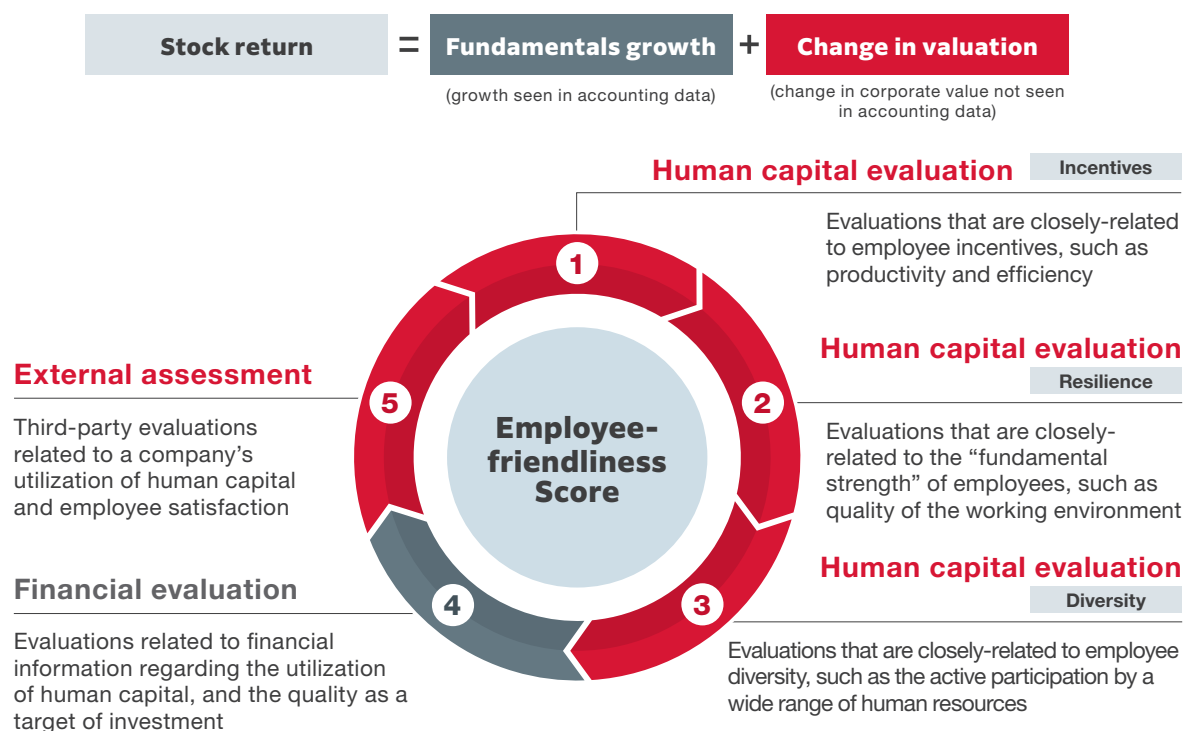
Stock return = Fundamentals growth + Change in valuation

(growth seen in accounting data)

(change in corporate value not seen in accounting data)

Human capital evaluation

Incentives

Evaluations that are closely-related to employee incentives, such as productivity and efficiency

Human capital evaluation

Resilience

Evaluations that are closely-related to the "fundamental strength" of employees, such as quality of the working environment

Human capital evaluation

Diversity

Evaluations that are closely-related to employee diversity, such as the active participation by a wide range of human resources

External assessment

Third-party evaluations related to a company's utilization of human capital and employee satisfaction

Financial evaluation

Evaluations related to financial information regarding the utilization of human capital, and the quality as a target of investment

1

2

3

4

5

Employee-friendliness Score